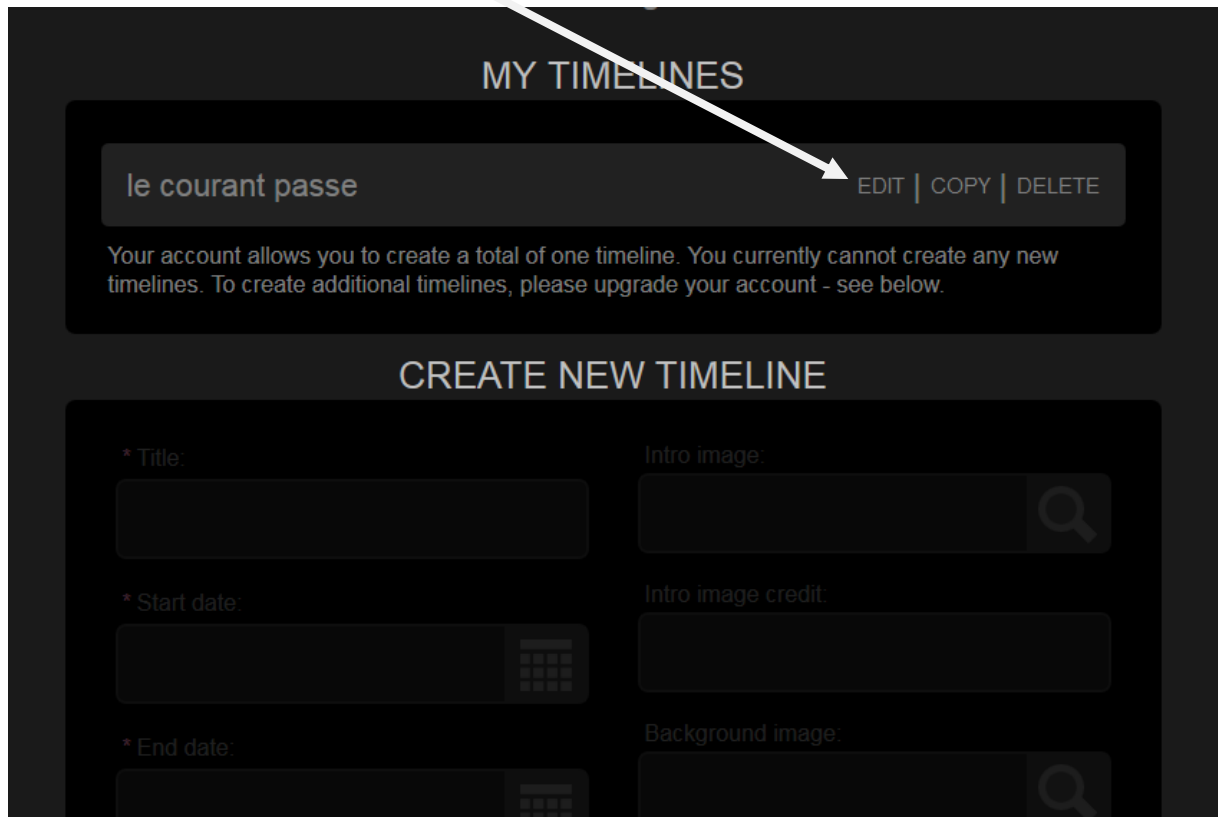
MY TIMELINES

le courant passe

EDIT | COPY | DELETE

Your account allows you to create a total of one timeline. You currently cannot create any new timelines. To create additional timelines, please upgrade your account - see below.

CREATE NEW TIMELINE

* Title:

Intro image:

* Start date:

Intro image credit:

* End date:

Background image: